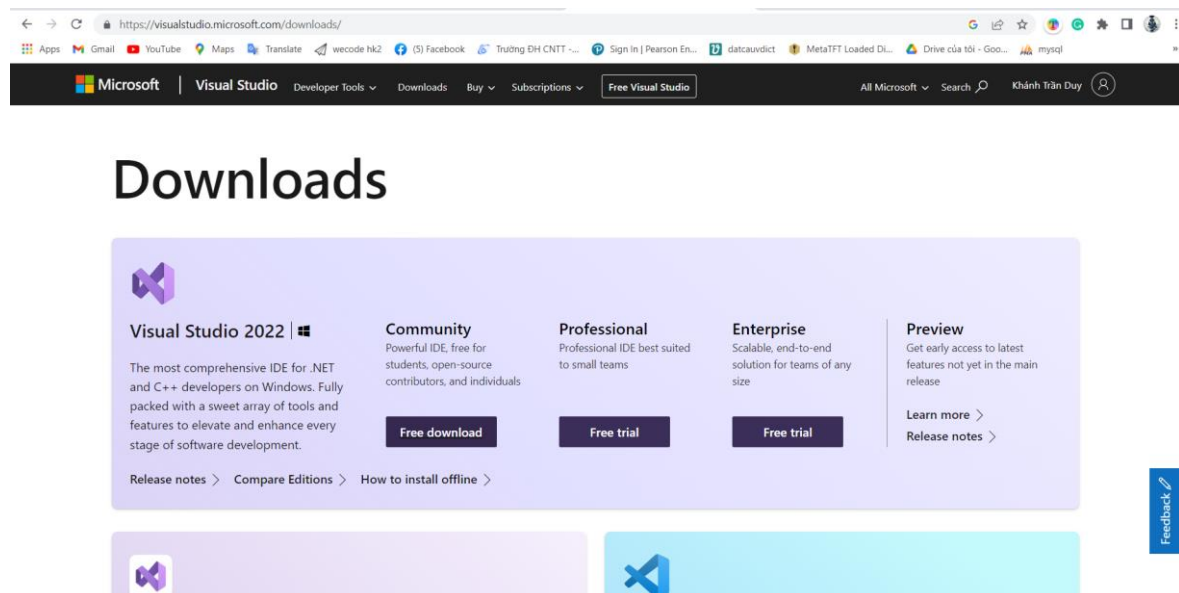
https://visualstudio.microsoft.com/downloads/

Apps Gmail YouTube Maps Translate wecode hk2 (5) Facebook Trường ĐH CNTT -... Sign In | Pearson En... datcauvdict MetaTFT Loaded Di... Drive của tôi - Goo... mysql

Microsoft | Visual Studio Developer Tools Downloads Buy Subscriptions Free Visual Studio All Microsoft Search Khánh Trần Duy

Downloads

Visual Studio 2022

The most comprehensive IDE for .NET and C++ developers on Windows. Fully packed with a sweet array of tools and features to elevate and enhance every stage of software development.

Community
Powerful IDE, free for students, open-source contributors, and individuals

Free download

Professional
Professional IDE best suited to small teams

Free trial

Enterprise
Scalable, end-to-end solution for teams of any size

Free trial

Preview
Get early access to latest features not yet in the main release

Learn more >
Release notes >

Release notes > Compare Editions > How to install offline >

Feedback